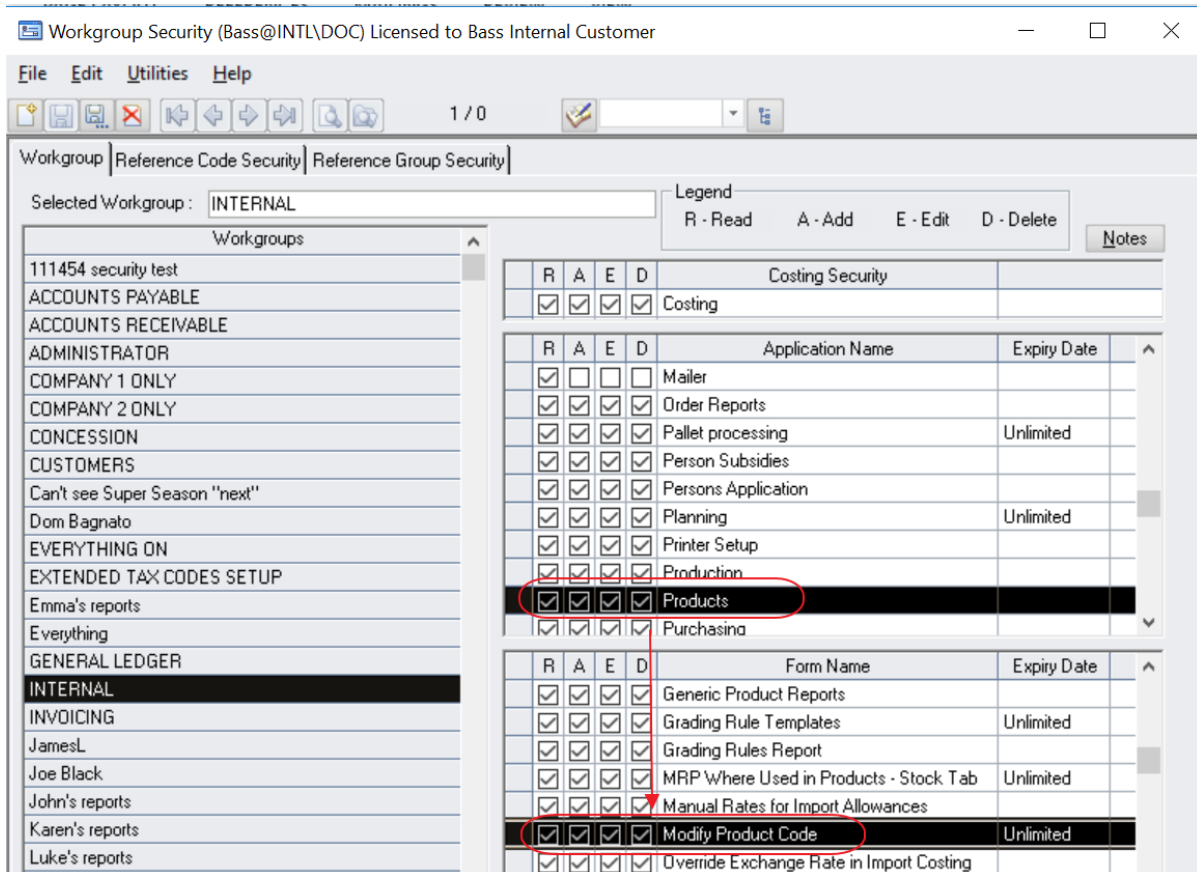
Workgroup Security (Bass@INTL\DOC) Licensed to Bass Internal Customer

File Edit Utilities Help

1 / 0

Workgroup | Reference Code Security | Reference Group Security

Selected Workgroup : INTERNAL

Legend
R - Read A - Add E - Edit D - Delete

Notes

| Workgroups |
|---|
| 111454 security test |
| ACCOUNTS PAYABLE |
| ACCOUNTS RECEIVABLE |
| ADMINISTRATOR |
| COMPANY 1 ONLY |
| COMPANY 2 ONLY |
| CONCESSION |
| CUSTOMERS |
| Can't see Super Season "next" |
| Dom Bagnato |
| EVERYTHING ON |
| EXTENDED TAX CODES SETUP |
| Emma's reports |
| Everything |
| GENERAL LEDGER |
| INTERNAL |
| INVOICING |
| JamesL |
| Joe Black |
| John's reports |
| Karen's reports |
| Luke's reports |

| R | A | E | D | Costing Security | |
|---|---|---|---|---|---|
| ☑ | ☑ | ☑ | ☑ | Costing | |

| R | A | E | D | Application Name | Expiry Date |
|---|---|---|---|---|---|
| ☑ | ☐ | ☐ | ☐ | Mailer | |
| ☑ | ☑ | ☑ | ☑ | Order Reports | |
| ☑ | ☑ | ☑ | ☑ | Pallet processing | Unlimited |
| ☑ | ☑ | ☑ | ☑ | Person Subsidies | |
| ☑ | ☑ | ☑ | ☑ | Persons Application | |
| ☑ | ☑ | ☑ | ☑ | Planning | Unlimited |
| ☑ | ☑ | ☑ | ☑ | Printer Setup | |
| ☑ | ☑ | ☑ | ☑ | Production | |
| ☑ | ☑ | ☑ | ☑ | Products | |
| ☑ | ☑ | ☑ | ☑ | Purchasing | |

| R | A | E | D | Form Name | Expiry Date |
|---|---|---|---|---|---|
| ☑ | ☑ | ☑ | ☑ | Generic Product Reports | |
| ☑ | ☑ | ☑ | ☑ | Grading Rule Templates | Unlimited |
| ☑ | ☑ | ☑ | ☑ | Grading Rules Report | |
| ☑ | ☑ | ☑ | ☑ | MRP Where Used in Products - Stock Tab | Unlimited |
| ☑ | ☑ | ☑ | ☑ | Manual Rates for Import Allowances | |
| ☑ | ☑ | ☑ | ☑ | Modify Product Code | Unlimited |
| ☑ | ☑ | ☑ | ☑ | Override Exchange Rate in Import Costing | |